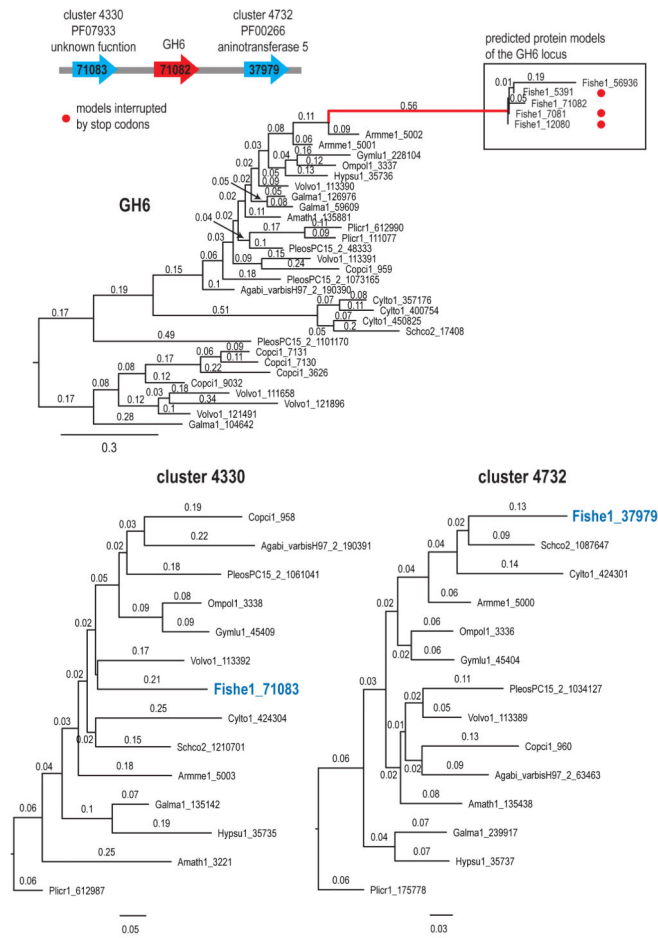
cluster 4330
PF07933
unknown fucntion

GH6

cluster 4732
PF00266
aninotransferase 5

71083
71082
37979

models interrupted by stop codons

predicted protein models of the GH6 locus

0.19 Fishe1_56936
0.01
Fishe1_5391
0.05
Fishe1_71082
Fishe1_7081
Fishe1_12080

0.56

GH6

0.11
0.09 Armme1_5002
0.08
0.06 Armme1_5001
0.03
0.04
0.16 Gymlu1_228104
0.12 Ompol1_3337
0.02
0.13 Hypsu1_35736
0.05
0.09 Volvo1_113390
0.05
0.02
0.05 Galma1_126976
0.08 Galma1_59609
0.11 Amath1_135881
0.04
0.02
0.11 Plicr1_612990
0.17
0.09 Plicr1_111077
0.02
0.1 PleosPC15_2_48333
0.03
0.15
0.09 Volvo1_113391
0.24 Copci1_959
0.06
0.18 PleosPC15_2_1073165
0.15
0.1 Agabi_varbisH97_2_190390
0.19
0.08
0.07
0.11 Cylto1_357176
0.51
Cylto1_400754
0.07
Cylto1_450825
0.05
0.2 Schco2_17408
0.17
0.49 PleosPC15_2_1101170
0.09
0.06
0.11 Copci1_7131
0.17
0.22 Copci1_7130
0.08
0.12 Copci1_3626
0.08
Copci1_9032
0.18
0.03
0.12
0.34 Volvo1_111658
0.17
0.1 Volvo1_121896
Volvo1_121491
0.28 Galma1_104642

0.3

cluster 4330

0.19 Copci1_958
0.03
0.22 Agabi_varbisH97_2_190391
0.02
0.18 PleosPC15_2_1061041
0.05
0.08 Ompol1_3338
0.09
0.09 Gymlu1_45409
0.02
0.17 Volvo1_113392
0.21 Fishe1_71083
0.02
0.25 Cylto1_424304
0.03
0.02
0.15 Schco2_1210701
0.18 Armme1_5003
0.04
0.07 Galma1_135142
0.1
0.19 Hypsu1_35735
0.06
0.25 Amath1_3221
0.06 Plicr1_612987

0.05

cluster 4732

0.13 Fishe1_37979
0.02
0.09 Schco2_1087647
0.04
0.14 Cylto1_424301
0.04
0.06 Armme1_5000
0.02
0.06 Ompol1_3336
0.02
0.06 Gymlu1_45404
0.03
0.11 PleosPC15_2_1034127
0.02
0.05 Volvo1_113389
0.01
0.13 Copci1_960
0.02
0.09 Agabi_varbisH97_2_63463
0.02
0.06
0.08 Amath1_135438
0.07 Galma1_239917
0.04
0.07 Hypsu1_35737
0.06 Plicr1_175778

0.03